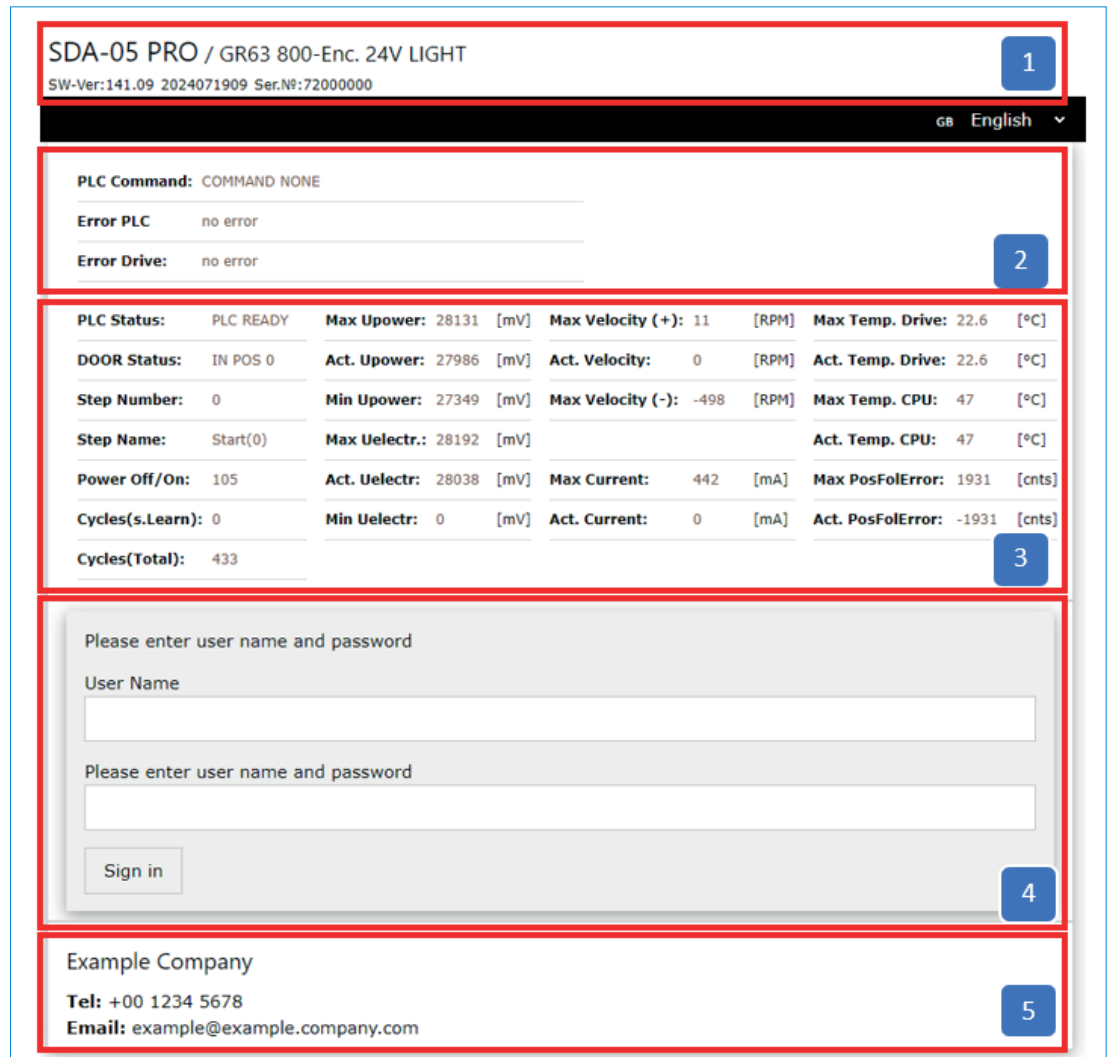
SDA-05 PRO / GR63 800-Enc. 24V LIGHT
SW-Ver:141.09 2024071909 Ser.№:72000000

1

GB English

PLC Command: COMMAND NONE
Error PLC no error
Error Drive: no error

2

| | | | | | | | | | | |
|---|---|---|---|---|---|---|---|---|---|---|
| PLC Status: | PLC READY | Max Upower: | 28131 | [mV] | Max Velocity (+): | 11 | [RPM] | Max Temp. Drive: | 22.6 | [°C] |
| DOOR Status: | IN POS 0 | Act. Upower: | 27986 | [mV] | Act. Velocity: | 0 | [RPM] | Act. Temp. Drive: | 22.6 | [°C] |
| Step Number: | 0 | Min Upower: | 27349 | [mV] | Max Velocity (-): | -498 | [RPM] | Max Temp. CPU: | 47 | [°C] |
| Step Name: | Start(0) | Max Uelectr.: | 28192 | [mV] | | | | Act. Temp. CPU: | 47 | [°C] |
| Power Off/On: | 105 | Act. Uelectr: | 28038 | [mV] | Max Current: | 442 | [mA] | Max PosFolError: | 1931 | [cnts] |
| Cycles(s.Learn): | 0 | Min Uelectr: | 0 | [mV] | Act. Current: | 0 | [mA] | Act. PosFolError: | -1931 | [cnts] |
| Cycles(Total): | 433 | | | | | | | | | |

3

Please enter user name and password
User Name

Please enter user name and password

Sign in

4

Example Company
Tel: +00 1234 5678
Email: example@example.company.com

5